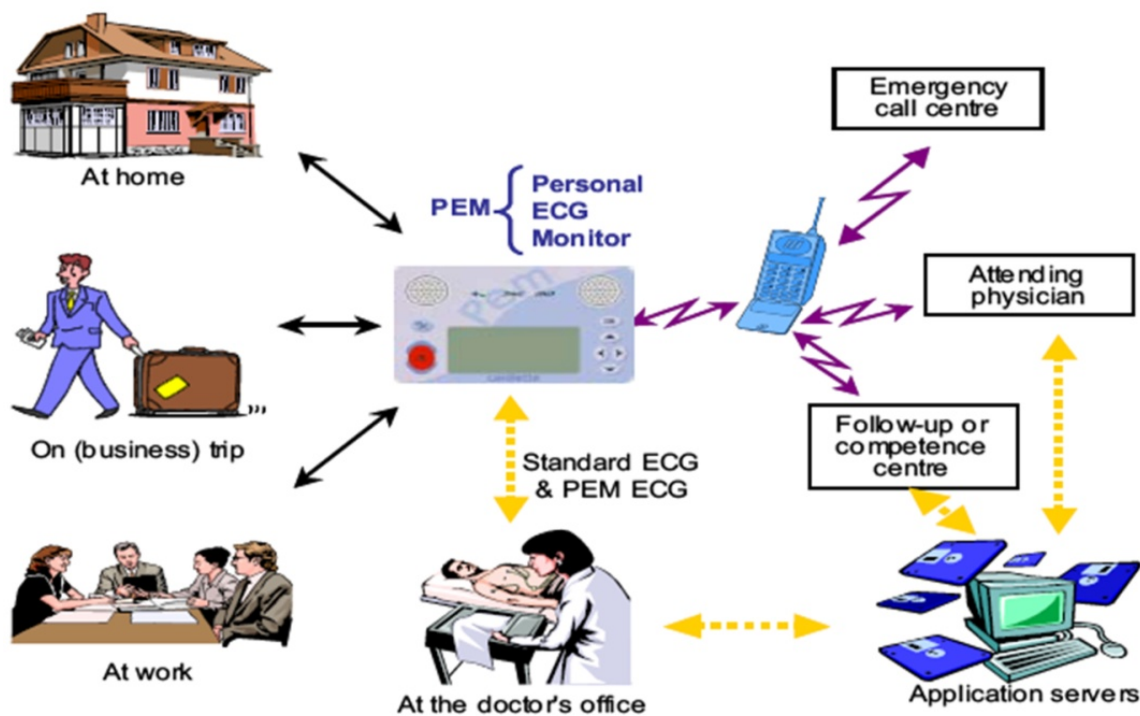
At home

PEM { Personal ECG Monitor

Emergency call centre

Attending physician

On (business) trip

Follow-up or competence centre

Standard ECG & PEM ECG

At work

At the doctor's office

Application servers